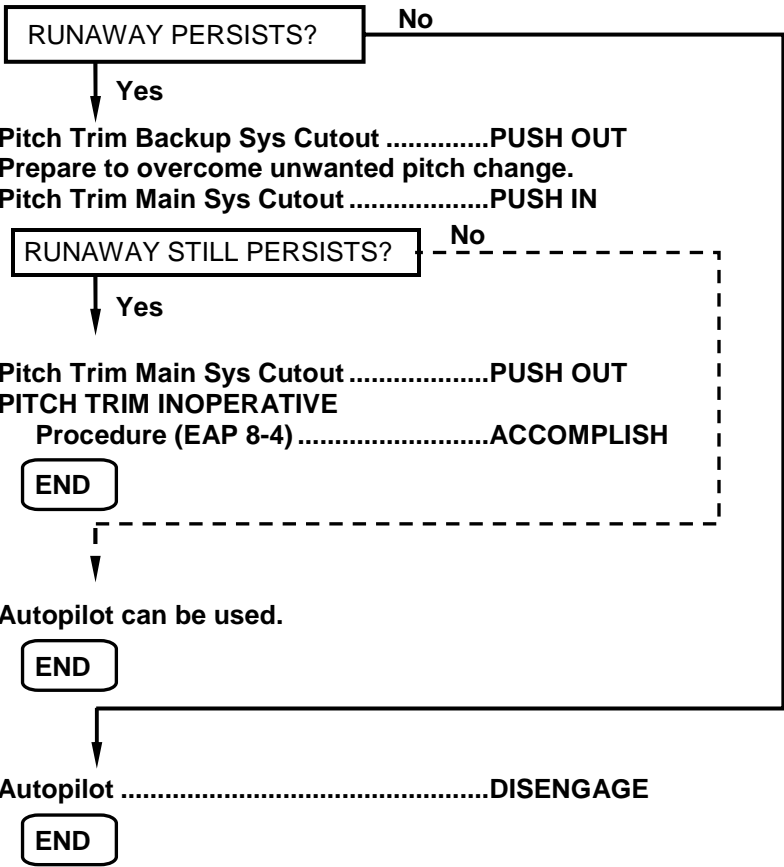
RUNAWAY PERSISTS?

No

Yes

Pitch Trim Backup Sys Cutout ..............PUSH OUT
Prepare to overcome unwanted pitch change.
Pitch Trim Main Sys Cutout ...................PUSH IN

RUNAWAY STILL PERSISTS?

No

Yes

Pitch Trim Main Sys Cutout ...................PUSH OUT
PITCH TRIM INOPERATIVE
Procedure (EAP 8-4) ..........................ACCOMPLISH

END

Autopilot can be used.

END

Autopilot ...................................................DISENGAGE

END